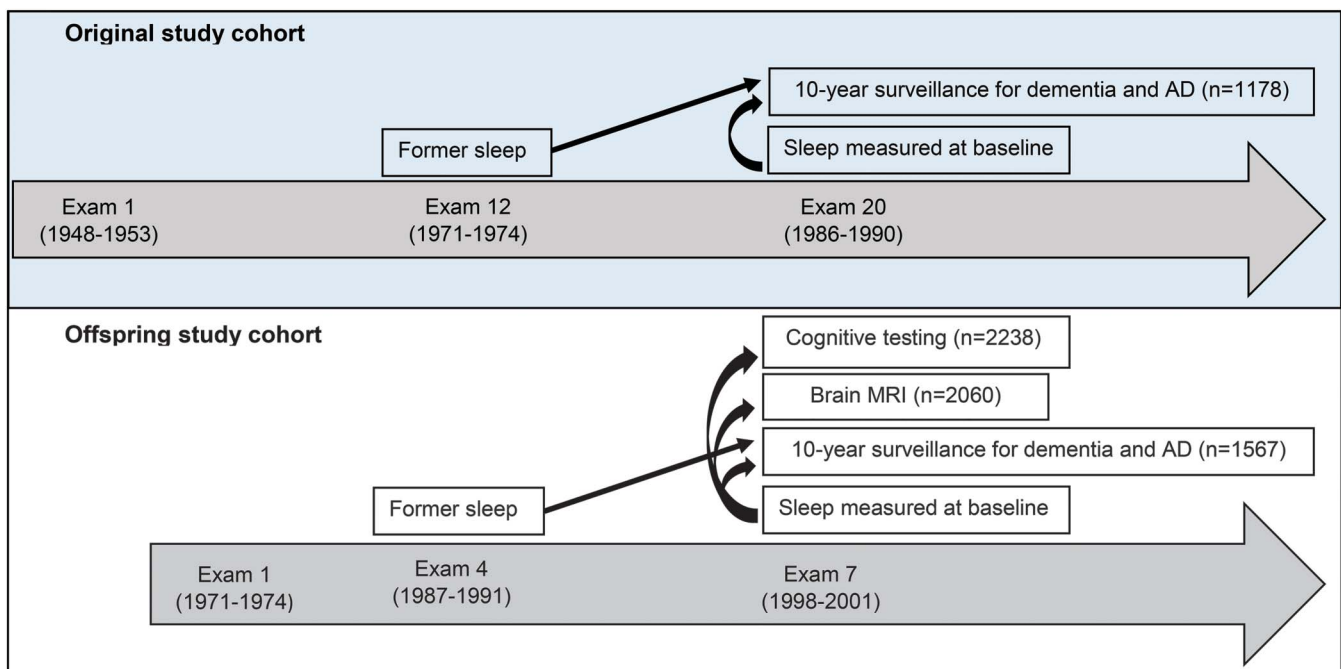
Original study cohort

10-year surveillance for dementia and AD (n=1178)

Former sleep

Sleep measured at baseline

Exam 1
(1948-1953)

Exam 12
(1971-1974)

Exam 20
(1986-1990)

Offspring study cohort

Cognitive testing (n=2238)

Brain MRI (n=2060)

10-year surveillance for dementia and AD (n=1567)

Former sleep

Sleep measured at baseline

Exam 1
(1971-1974)

Exam 4
(1987-1991)

Exam 7
(1998-2001)